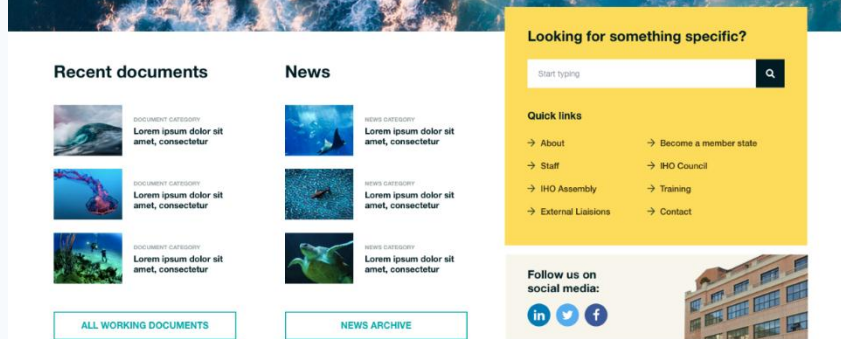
Recent documents

DOCUMENT CATEGORY
Lorem ipsum dolor sit amet, consectetur

DOCUMENT CATEGORY
Lorem ipsum dolor sit amet, consectetur

DOCUMENT CATEGORY
Lorem ipsum dolor sit amet, consectetur

ALL WORKING DOCUMENTS

News

NEWS CATEGORY
Lorem ipsum dolor sit amet, consectetur

NEWS CATEGORY
Lorem ipsum dolor sit amet, consectetur

NEWS CATEGORY
Lorem ipsum dolor sit amet, consectetur

NEWS ARCHIVE

Looking for something specific?

Start typing

Quick links

→ About
→ Staff
→ IHO Assembly
→ External Liaisions

→ Become a member state
→ IHO Council
→ Training
→ Contact

Follow us on social media:

in